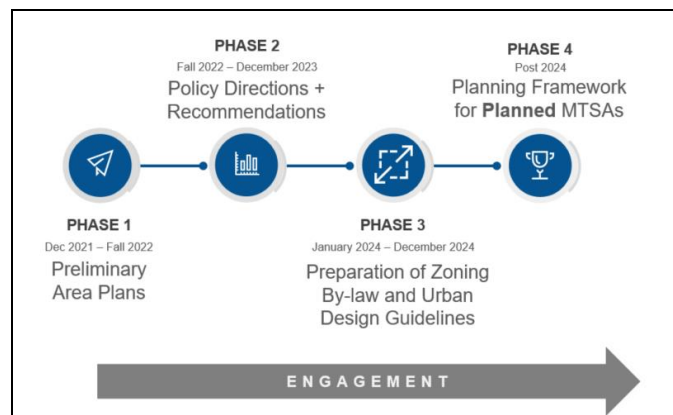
PHASE 2
Fall 2022 – December 2023
Policy Directions + Recommendations

PHASE 4
Post 2024
Planning Framework for **Planned** MTSAs

PHASE 1
Dec 2021 – Fall 2022
Preliminary Area Plans

PHASE 3
January 2024 – December 2024
Preparation of Zoning By-law and Urban Design Guidelines

ENGAGEMENT